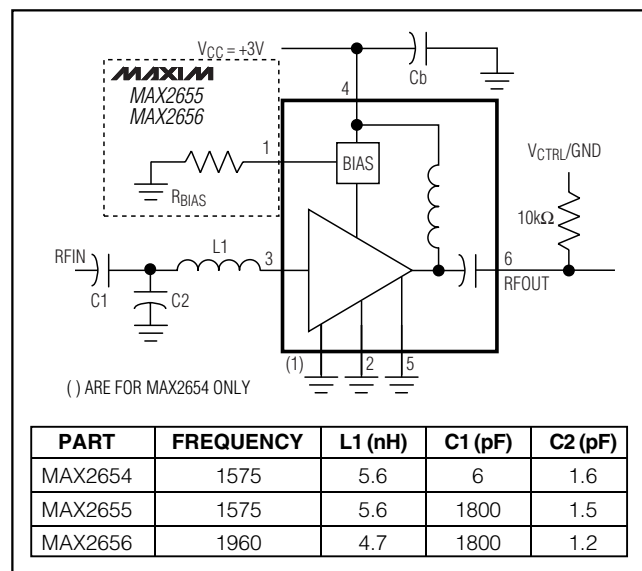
$V_{CC} = +3V$

Cb

MAXIM

MAX2655
MAX2656

4

1

BIAS

$R_{BIAS}$

$V_{CTRL}$/GND

10kΩ

RFIN

L1

3

6

C1

C2

RFOUT

(1)

2

5

( ) ARE FOR MAX2654 ONLY

| PART | FREQUENCY | L1 (nH) | C1 (pF) | C2 (pF) |
|---|---|---|---|---|
| MAX2654 | 1575 | 5.6 | 6 | 1.6 |
| MAX2655 | 1575 | 5.6 | 1800 | 1.5 |
| MAX2656 | 1960 | 4.7 | 1800 | 1.2 |